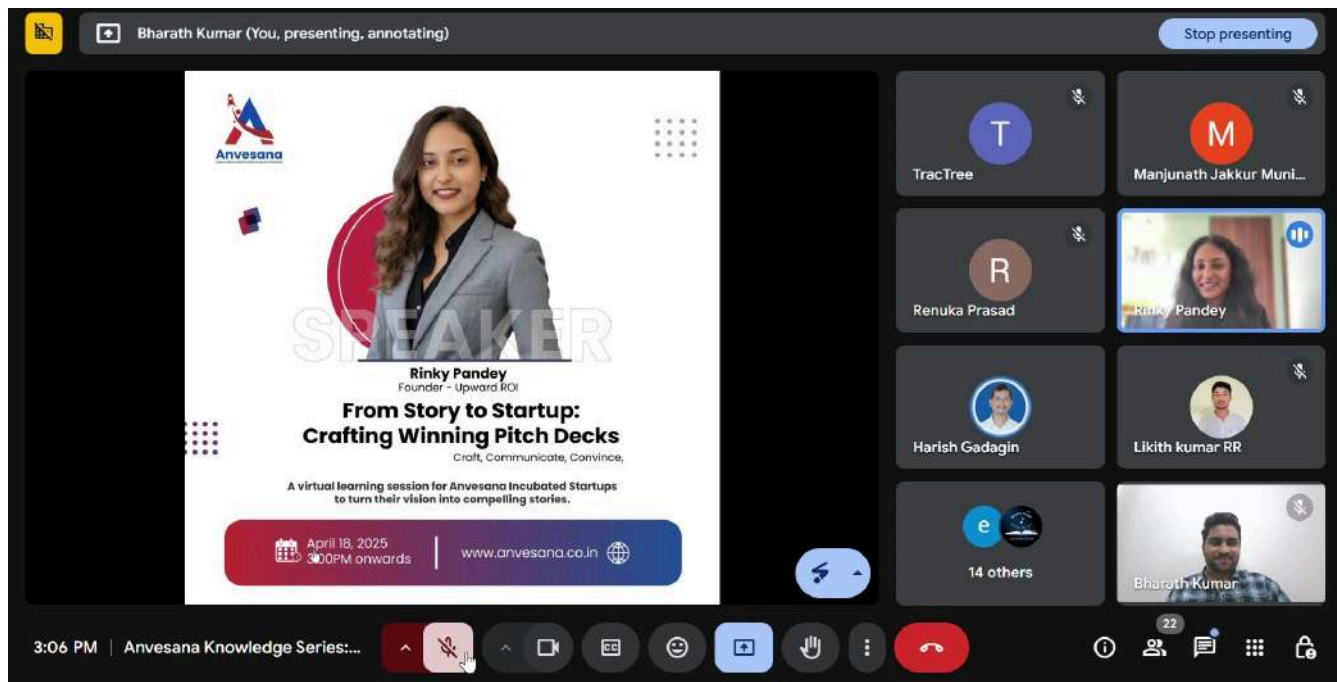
Bharath Kumar (You, presenting, annotating)

Stop presenting

Anvesana

SPEAKER

Rinky Pandey
Founder - Upward ROI

From Story to Startup: Crafting Winning Pitch Decks

Craft, Communicate, Convince,

A virtual learning session for Anvesana Incubated Startups to turn their vision into compelling stories.

April 18, 2025
3:00PM onwards

www.anvesana.co.in

T
TracTree

M
Manjunath Jakkur Muni...

R
Renuka Prasad

Rinky Pandey

Harish Gadagin

Likith kumar RR

e
14 others

Bharath Kumar

3:06 PM | Anvesana Knowledge Series:...

22